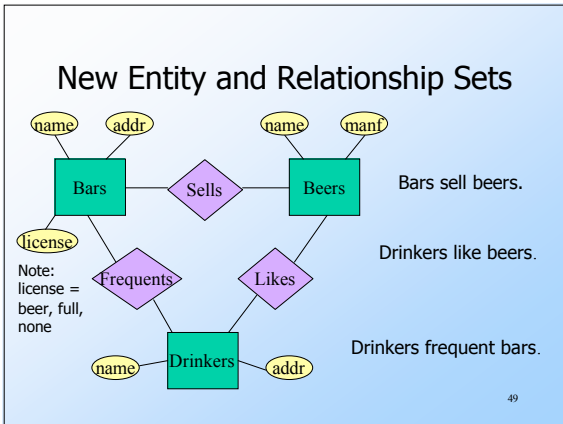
New Entity and Relationship Sets

name
addr
name
manf
Bars
Sells
Beers
Bars sell beers.
license
Note: license = beer, full, none
Frequents
Likes
Drinkers like beers.
name
Drinkers
addr
Drinkers frequent bars.

49